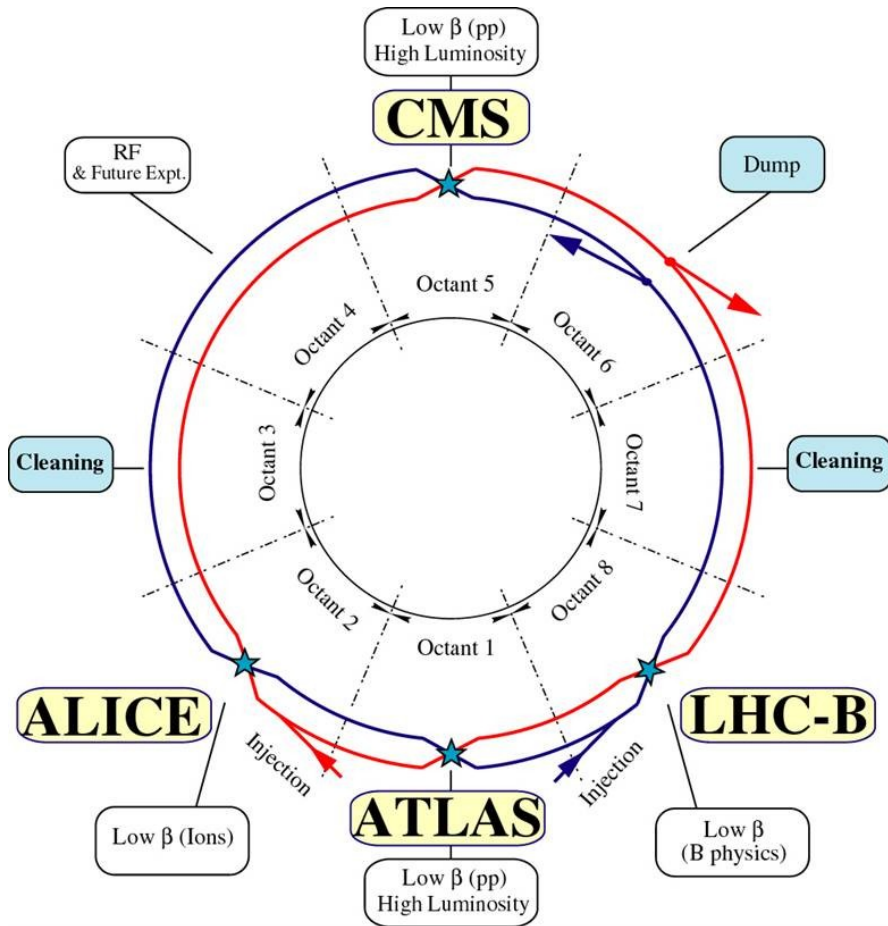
Low $\beta$ (pp)
High Luminosity

CMS

RF
& Future Expt.

Dump

Octant 5

Octant 4

Octant 6

Cleaning

Octant 3

Octant 7

Cleaning

Octant 2

Octant 8

Octant 1

ALICE

LHC-B

Injection

Injection

ATLAS

Low $\beta$ (Ions)

Low $\beta$
(B physics)

Low $\beta$ (pp)
High Luminosity